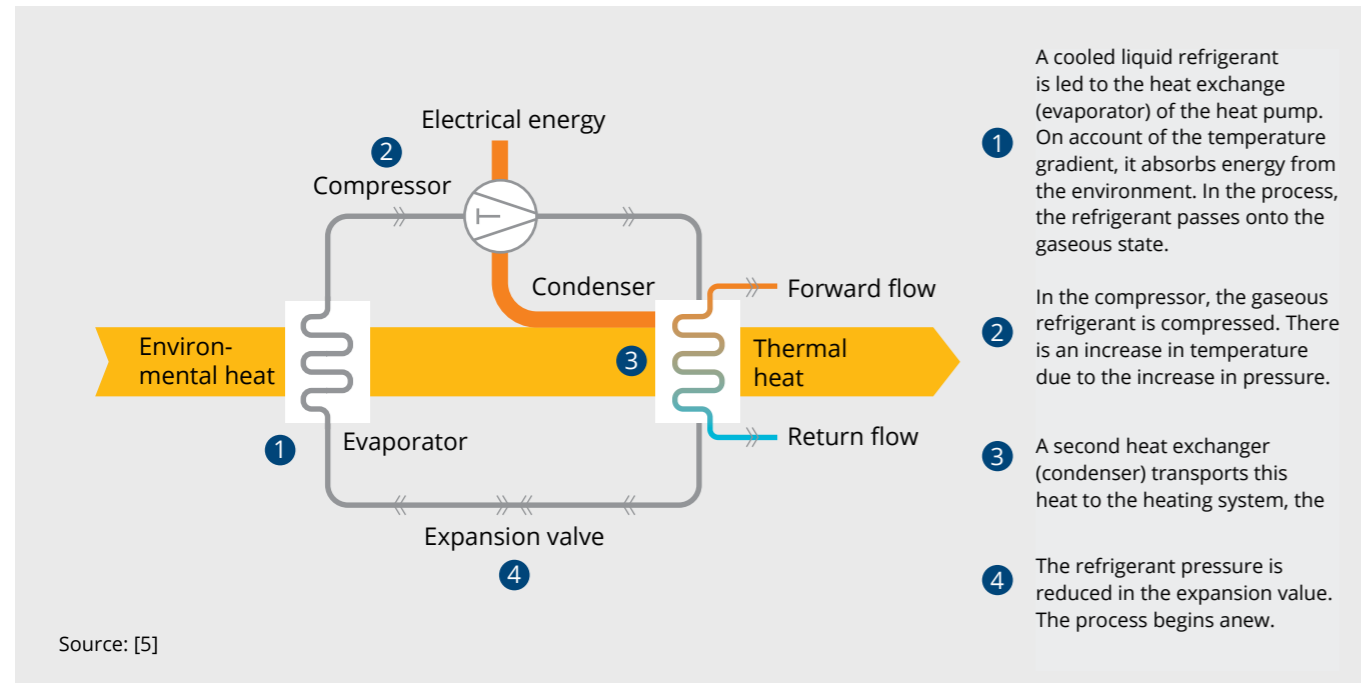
Electrical energy

2

Compressor

Condenser

Forward flow

Environmental heat

3

Thermal heat

1

Evaporator

Return flow

Expansion valve

4

1 A cooled liquid refrigerant is led to the heat exchange (evaporator) of the heat pump. On account of the temperature gradient, it absorbs energy from the environment. In the process, the refrigerant passes onto the gaseous state.

2 In the compressor, the gaseous refrigerant is compressed. There is an increase in temperature due to the increase in pressure.

3 A second heat exchanger (condenser) transports this heat to the heating system, the

4 The refrigerant pressure is reduced in the expansion value. The process begins anew.

Source: [5]